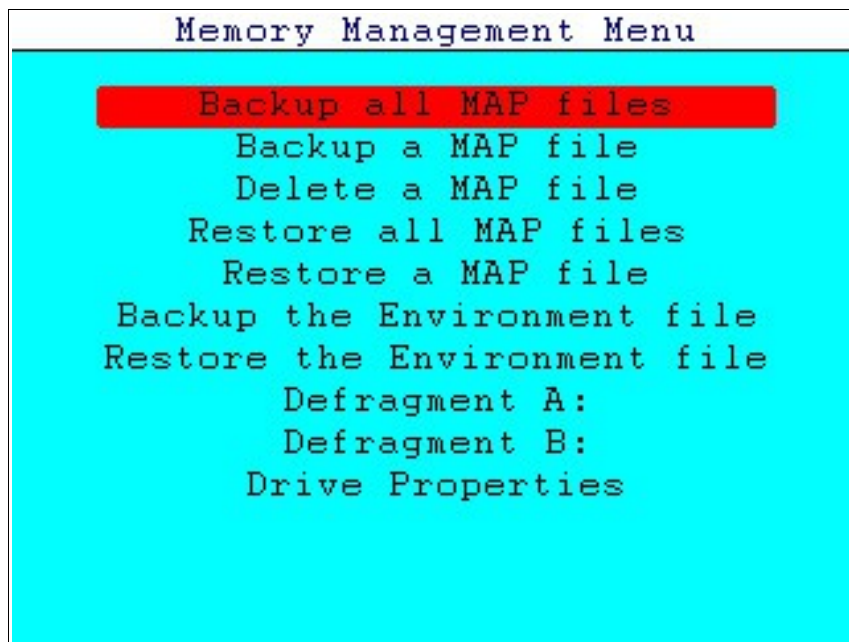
Memory Management Menu

Backup all MAP files
Backup a MAP file
Delete a MAP file
Restore all MAP files
Restore a MAP file
Backup the Environment file
Restore the Environment file
Defragment A:
Defragment B:
Drive Properties